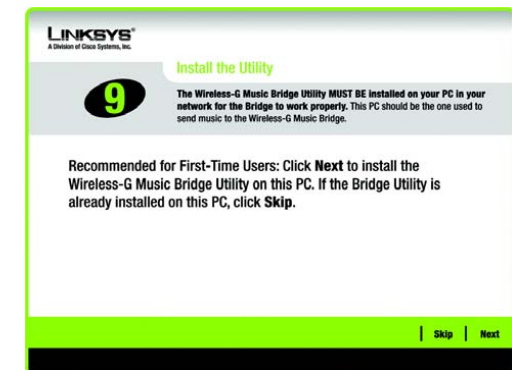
LINKSYS®
A Division of Cisco Systems, Inc.

Install the Utility

9

The Wireless-G Music Bridge Utility MUST BE installed on your PC in your network for the Bridge to work properly. This PC should be the one used to send music to the Wireless-G Music Bridge.

Recommended for First-Time Users: Click Next to install the Wireless-G Music Bridge Utility on this PC. If the Bridge Utility is already installed on this PC, click Skip.

Skip | Next